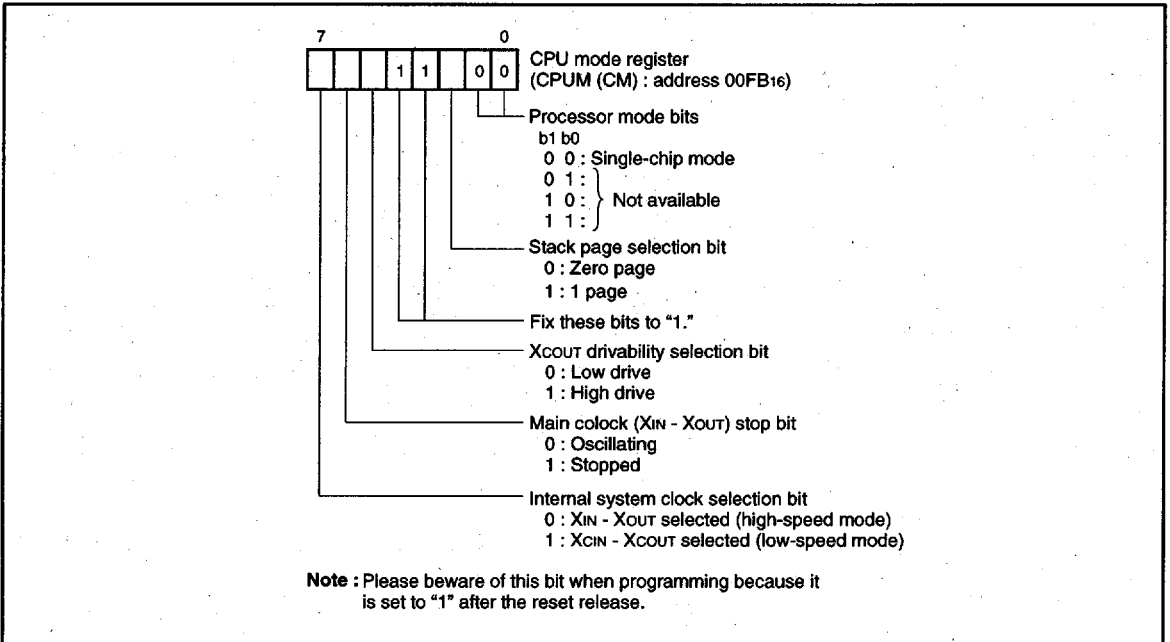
7 0

| | | | 1 | 1 | | 0 | 0 |
|---|---|---|---|---|---|---|---|

CPU mode register (CPUM (CM) : address 00FB$_{16}$)

Processor mode bits
b1 b0
0 0 : Single-chip mode
0 1 :
1 0 : Not available
1 1 :

Stack page selection bit
0 : Zero page
1 : 1 page

Fix these bits to "1."

X$_{COUT}$ drivability selection bit
0 : Low drive
1 : High drive

Main colock (X$_{IN}$ - X$_{OUT}$) stop bit
0 : Oscillating
1 : Stopped

Internal system clock selection bit
0 : X$_{IN}$ - X$_{OUT}$ selected (high-speed mode)
1 : X$_{CIN}$ - X$_{COUT}$ selected (low-speed mode)

Note : Please beware of this bit when programming because it is set to "1" after the reset release.